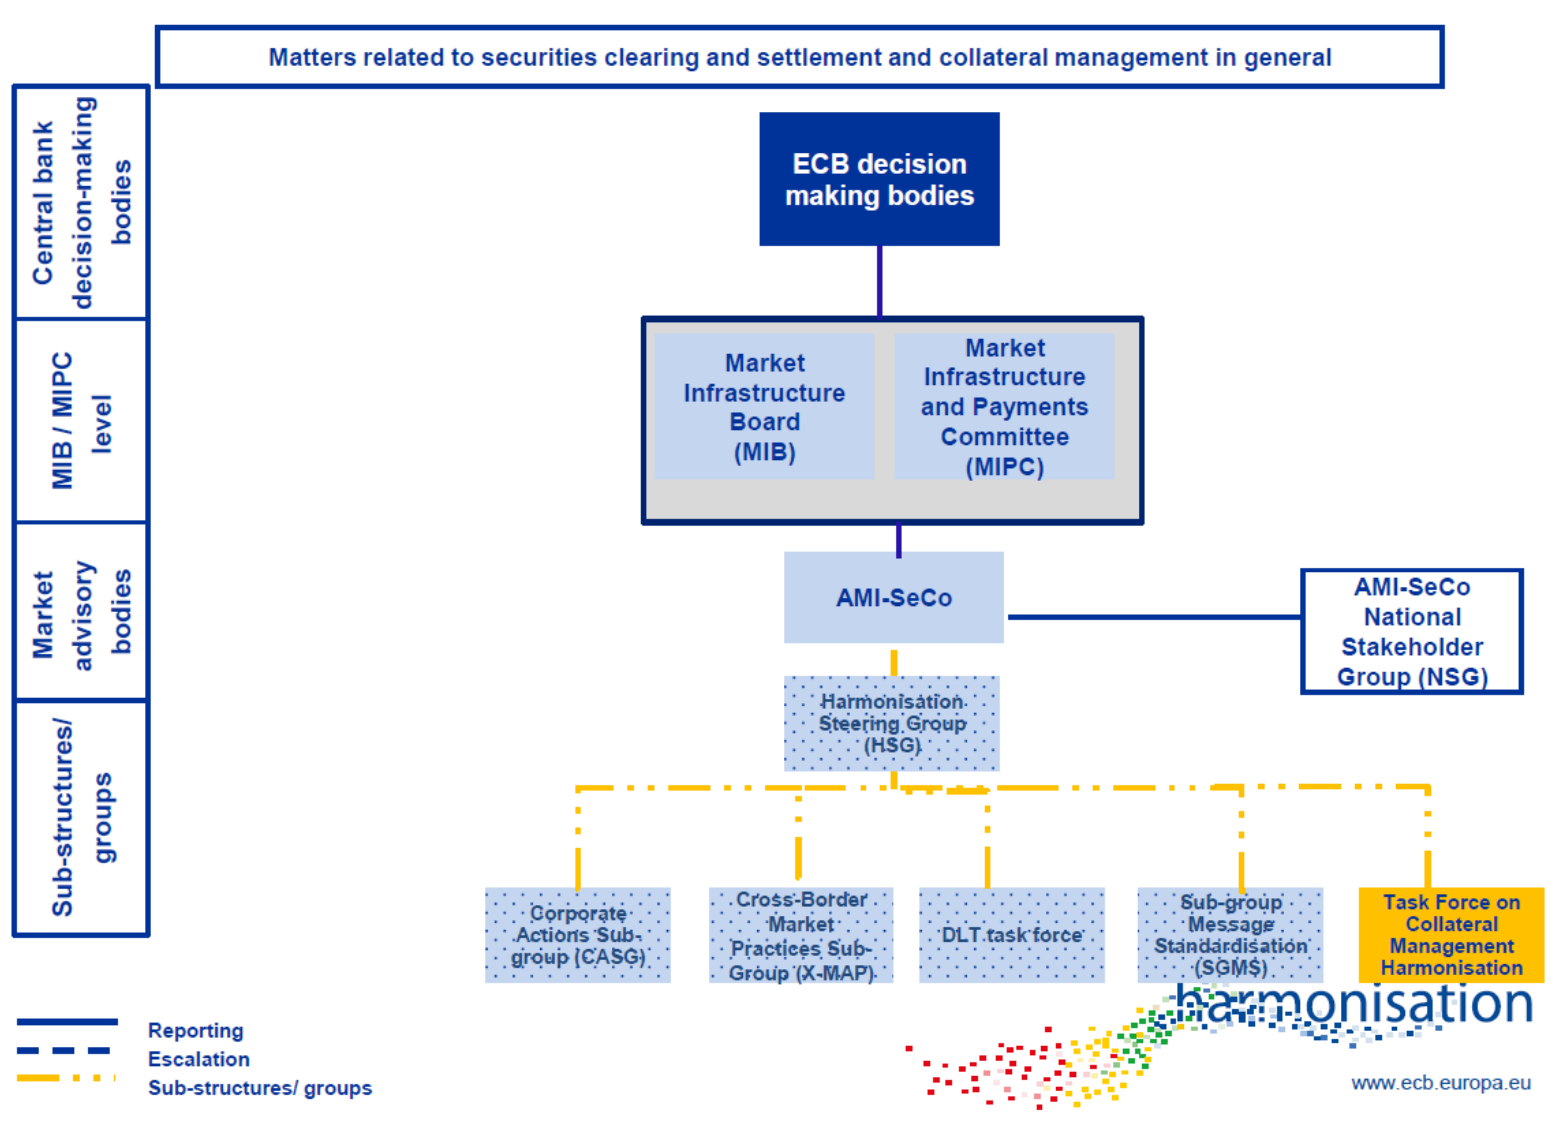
Matters related to securities clearing and settlement and collateral management in general

Central bank decision-making bodies

MIB / MIPC level

Market advisory bodies

Sub-structures/ groups

ECB decision making bodies

Market Infrastructure Board (MIB)

Market Infrastructure and Payments Committee (MIPC)

AMI-SeCo

AMI-SeCo National Stakeholder Group (NSG)

Harmonisation Steering Group (HSG)

Corporate Actions Sub-group (CASG)

Cross-Border Market Practices Sub-Group (X-MAP)

DLT task force

Sub-group Message Standardisation (SGMS)

Task Force on Collateral Management Harmonisation

Reporting
Escalation
Sub-structures/ groups

harmonisation

www.ecb.europa.eu